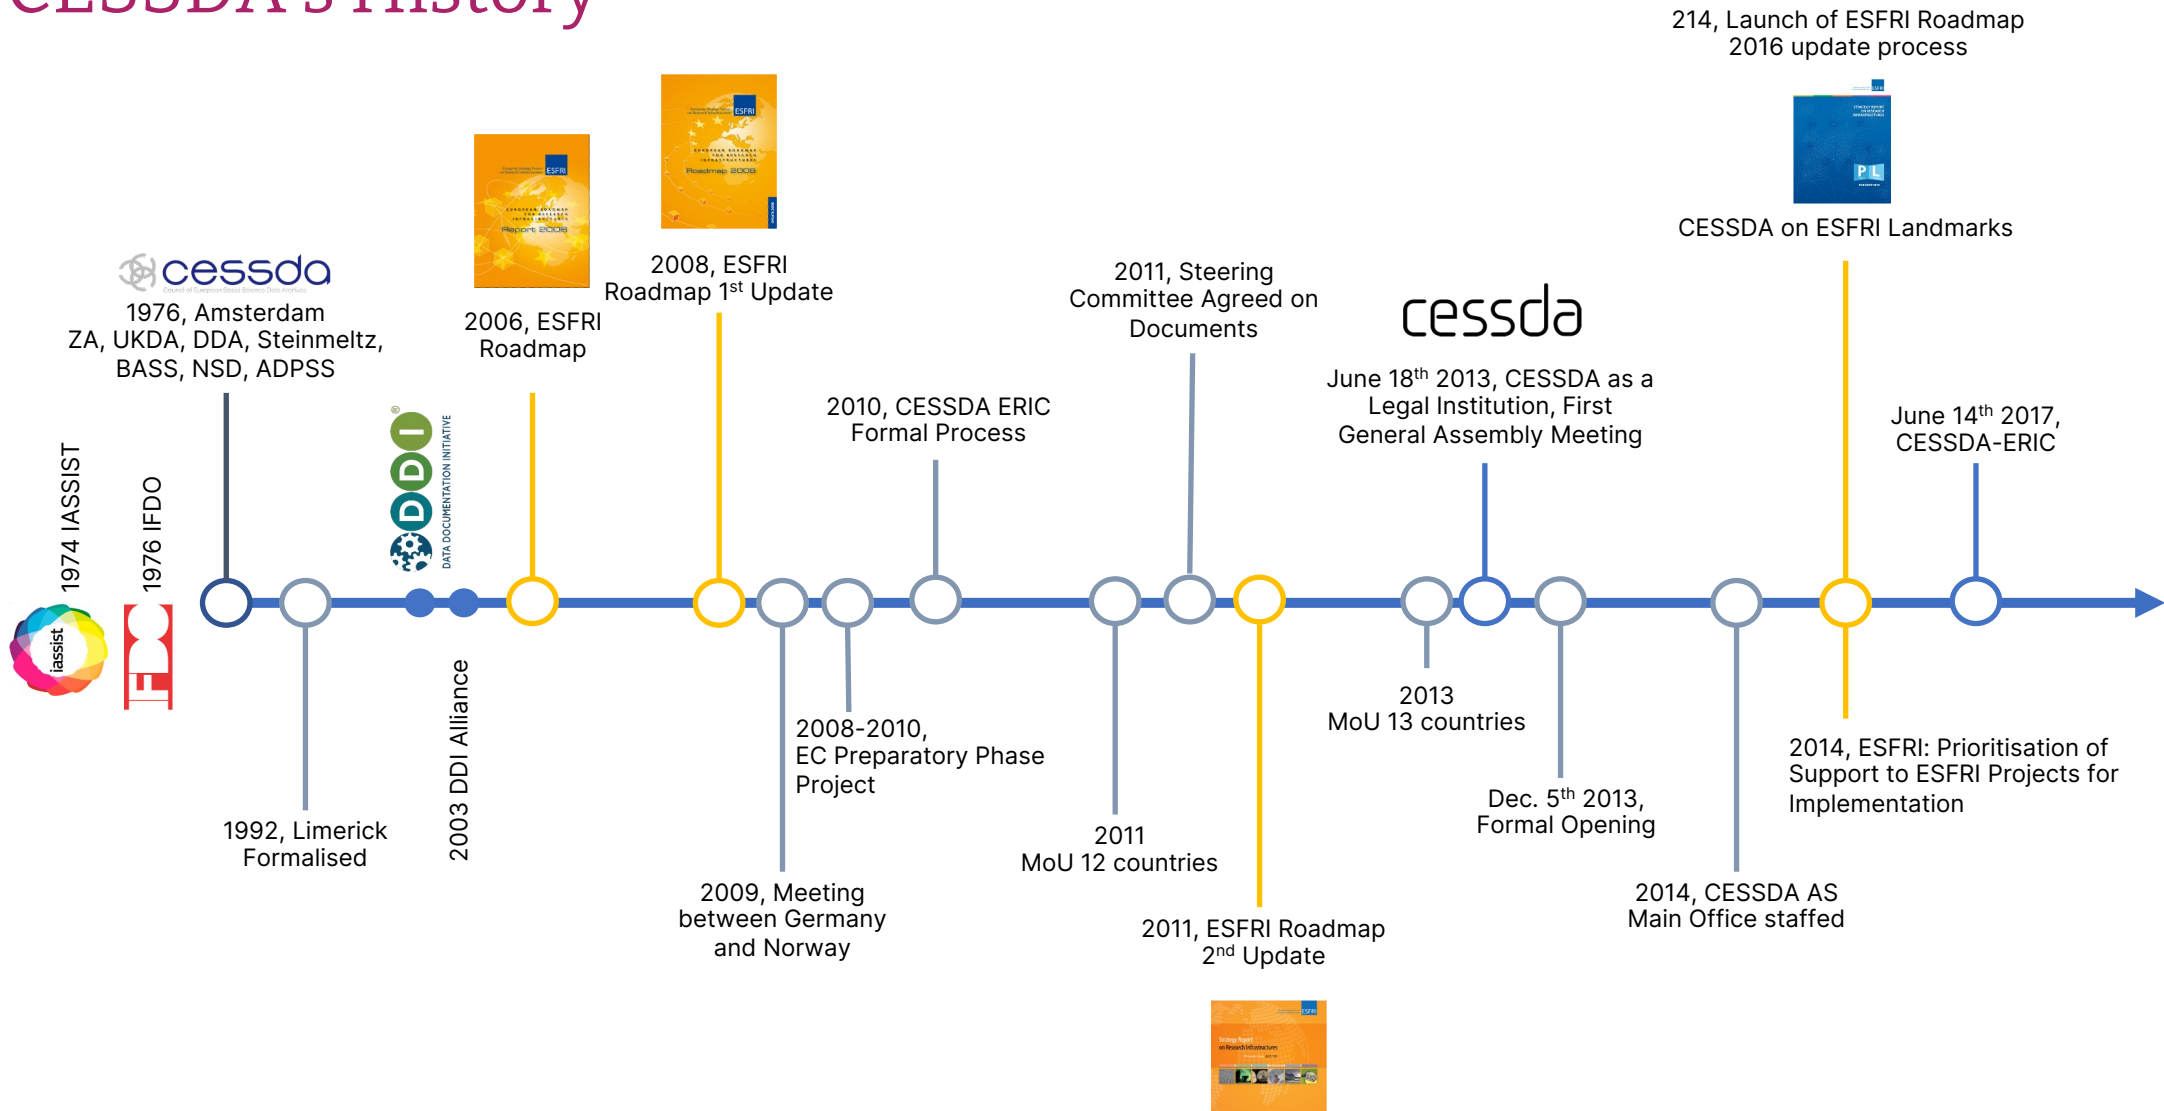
CESSDA's History

214, Launch of ESFRI Roadmap 2016 update process

CESSDA on ESFRI Landmarks

cessda

1976, Amsterdam
ZA, UKDA, DDA, Steinmeltz, BASS, NSD, ADPSS

1974 IASSIST

iassist

1976 IFDO

DDI DATA DOCUMENTATION INITIATIVE

2003 DDI Alliance

2006, ESFRI Roadmap

2008, ESFRI Roadmap 1$^{st}$ Update

1992, Limerick Formalised

2008-2010, EC Preparatory Phase Project

2009, Meeting between Germany and Norway

2010, CESSDA ERIC Formal Process

2011, Steering Committee Agreed on Documents

2011
MoU 12 countries

2011, ESFRI Roadmap 2$^{nd}$ Update

cessda

June 18$^{th}$ 2013, CESSDA as a Legal Institution, First General Assembly Meeting

2013
MoU 13 countries

Dec. 5$^{th}$ 2013, Formal Opening

2014, CESSDA AS Main Office staffed

2014, ESFRI: Prioritisation of Support to ESFRI Projects for Implementation

June 14$^{th}$ 2017, CESSDA-ERIC